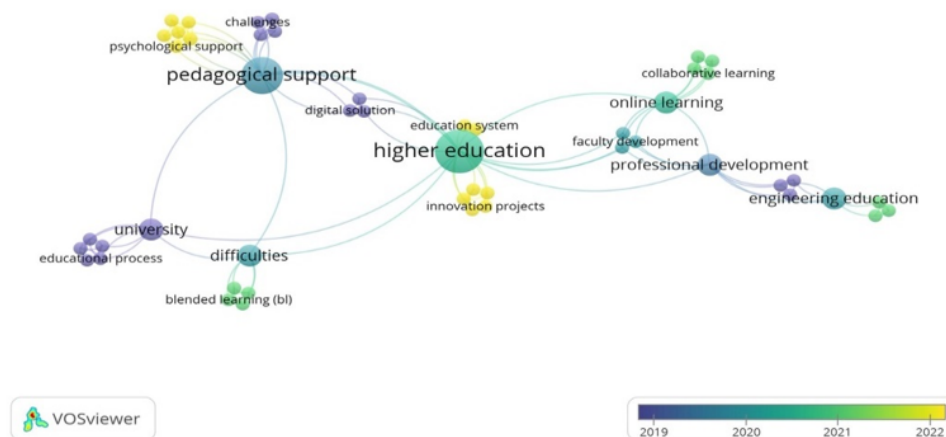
challenges
psychological support
pedagogical support
digital solution
education system
higher education
innovation projects
collaborative learning
online learning
faculty development
professional development
engineering education
university
educational process
difficulties
blended learning (bl)

VOSviewer

2019
2020
2021
2022